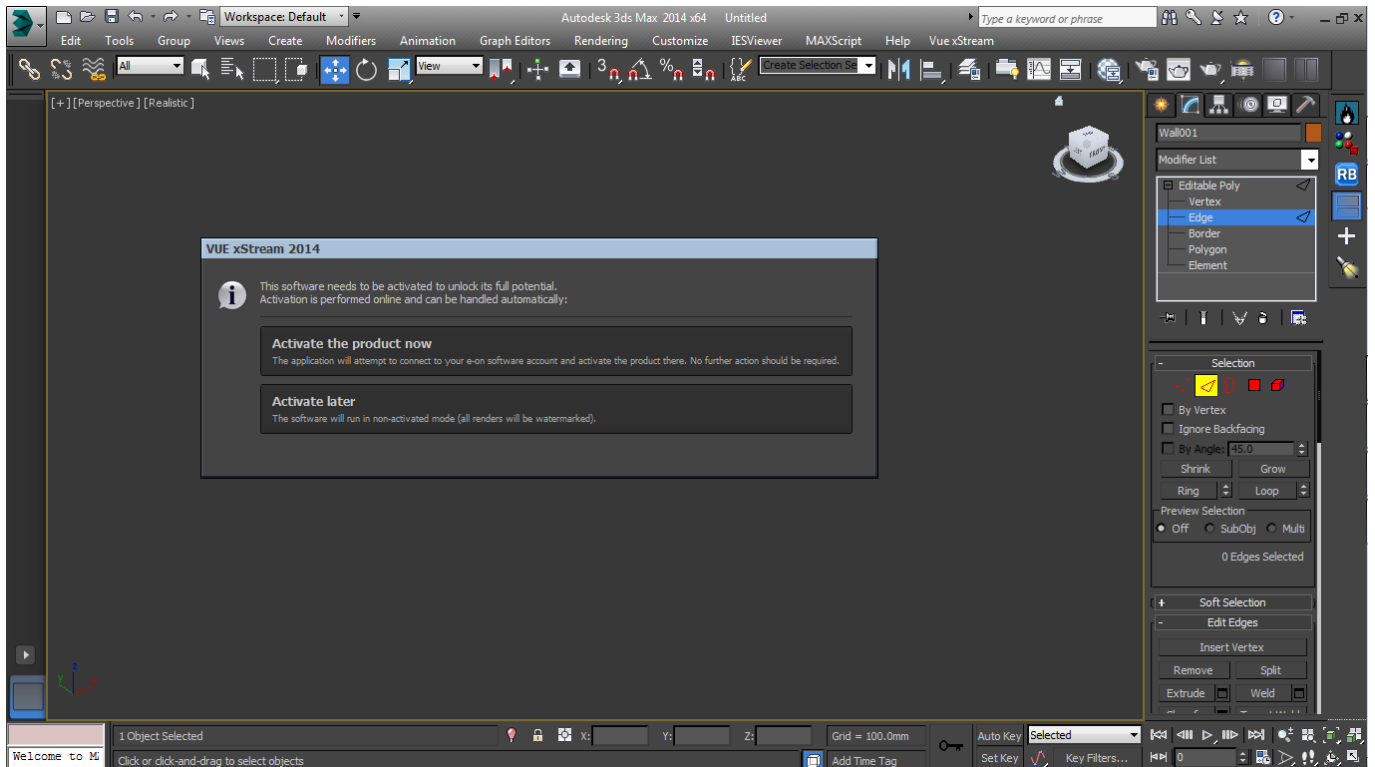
Workspace: Default

Autodesk 3ds Max 2014 x64 Untitled

Type a keyword or phrase

Edit Tools Group Views Create Modifiers Animation Graph Editors Rendering Customize IESViewer MAXScript Help Vue xStream

All

View

Create Selection Se

[+] [Perspective] [Realistic]

VUE xStream 2014

This software needs to be activated to unlock its full potential.
Activation is performed online and can be handled automatically:

Activate the product now
The application will attempt to connect to your e-on software account and activate the product there. No further action should be required.

Activate later
The software will run in non-activated mode (all renders will be watermarked).

Wall001

Modifier List

Editable Poly
Vertex
Edge
Border
Polygon
Element

RB

Selection

By Vertex

Ignore Backfacing

By Angle: 45.0

Shrink Grow

Ring Loop

Preview Selection
Off SubObj Multi

0 Edges Selected

Soft Selection

Edit Edges

Insert Vertex

Remove Split

Extrude Weld

1 Object Selected

X: Y: Z:

Grid = 100.0mm

Auto Key Selected

Set Key Key Filters...

Welcome to M

Click or click-and-drag to select objects

Add Time Tag

0